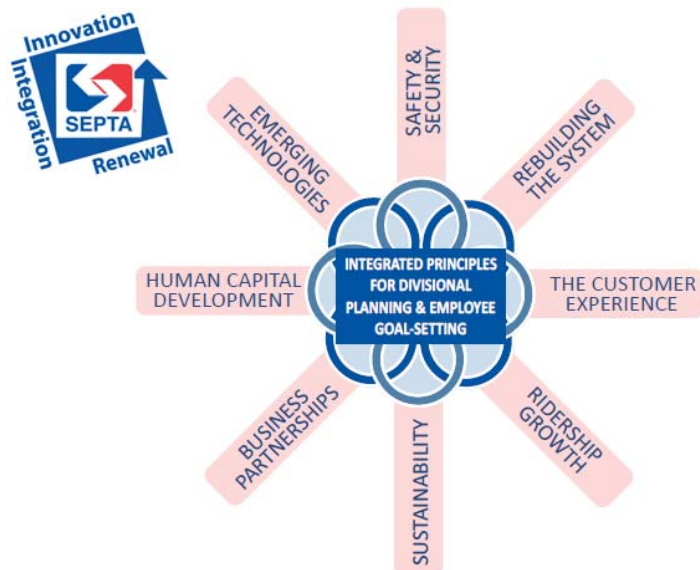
Innovation
Integration
SEPTA
Renewal

SAFETY & SECURITY

REBUILDING THE SYSTEM

THE CUSTOMER EXPERIENCE

RIDERSHIP GROWTH

SUSTAINABILITY

BUSINESS PARTNERSHIPS

HUMAN CAPITAL DEVELOPMENT

EMERGING TECHNOLOGIES

INTEGRATED PRINCIPLES FOR DIVISIONAL PLANNING & EMPLOYEE GOAL-SETTING